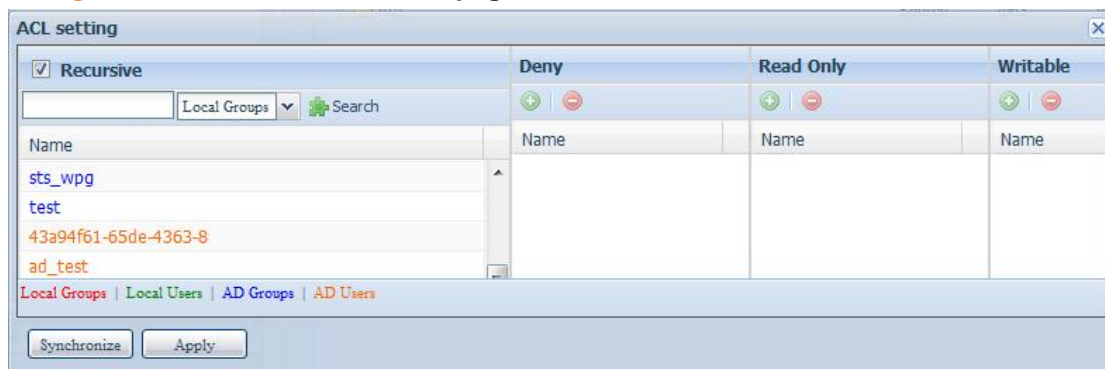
ACL setting

Recursive

Local Groups Search

Name

sts_wpg
test
43a94f61-65de-4363-8
ad_test

Local Groups | Local Users | AD Groups | AD Users

Deny

Name

Read Only

Name

Writable

Name

Synchronize Apply